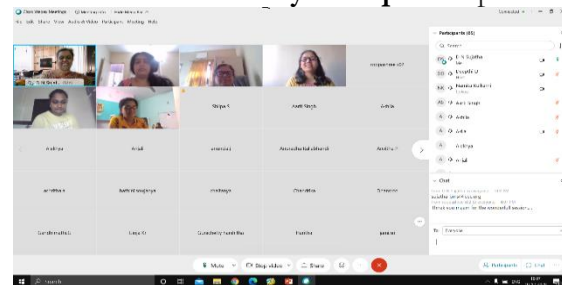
Cisco Webex Meetings
File Edit Share View Audio & Video Participant Meeting Help
Connected
Participants (65)
Search
Shilpa S
Aarti Singh
Arkita
Anushka
Ankit Jha
Amisha
Anushka Chakraborty
Anusha T
Avantika
Aashish Singhania
Ambrego
Chandrika
Damanjeet
Darshi Malhotra
Deep Kr
Dr. Shelly Nand Saha
Harsha
parveen
Chat
Mute
Stop video
Share
Participants
Chat
Search